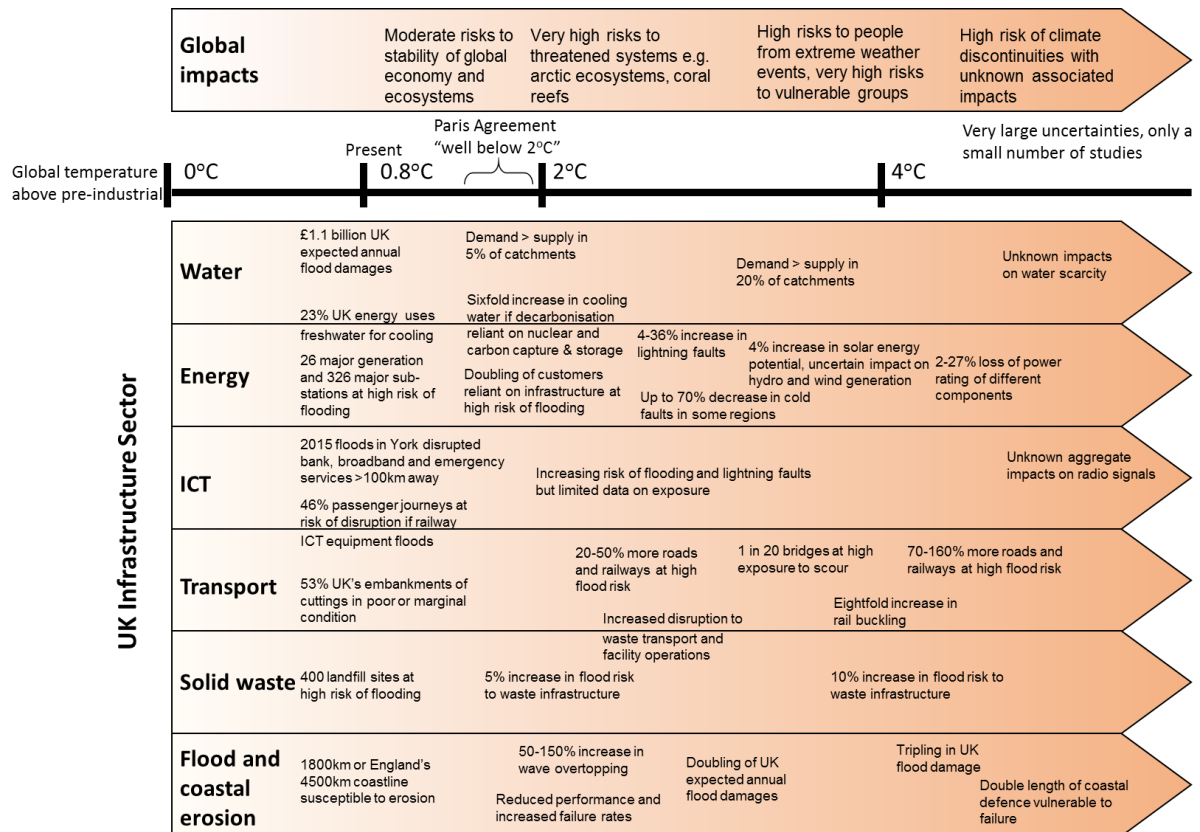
Global impacts

Moderate risks to stability of global economy and ecosystems

Very high risks to threatened systems e.g. arctic ecosystems, coral reefs

High risks to people from extreme weather events, very high risks to vulnerable groups

High risk of climate discontinuities with unknown associated impacts

Global temperature above pre-industrial

0°C

Present

0.8°C

Paris Agreement "well below 2°C"

2°C

4°C

Very large uncertainties, only a small number of studies

UK Infrastructure Sector

Water

£1.1 billion UK expected annual flood damages

Demand > supply in 5% of catchments

Demand > supply in 20% of catchments

Unknown impacts on water scarcity

23% UK energy uses freshwater for cooling

Sixfold increase in cooling water if decarbonisation reliant on nuclear and carbon capture & storage

Energy

26 major generation and 326 major sub-stations at high risk of flooding

Doubling of customers reliant on infrastructure at high risk of flooding

4-36% increase in lightning faults

4% increase in solar energy potential, uncertain impact on hydro and wind generation

2-27% loss of power rating of different components

Up to 70% decrease in cold faults in some regions

ICT

2015 floods in York disrupted bank, broadband and emergency services >100km away

Increasing risk of flooding and lightning faults but limited data on exposure

Unknown aggregate impacts on radio signals

46% passenger journeys at risk of disruption if railway ICT equipment floods

Transport

20-50% more roads and railways at high flood risk

1 in 20 bridges at high exposure to scour

70-160% more roads and railways at high flood risk

53% UK's embankments of cuttings in poor or marginal condition

Increased disruption to waste transport and facility operations

Eightfold increase in rail buckling

Solid waste

400 landfill sites at high risk of flooding

5% increase in flood risk to waste infrastructure

10% increase in flood risk to waste infrastructure

Flood and coastal erosion

1800km or England's 4500km coastline susceptible to erosion

50-150% increase in wave overtopping

Doubling of UK expected annual flood damages

Tripling in UK flood damage

Double length of coastal defence vulnerable to failure

Reduced performance and increased failure rates